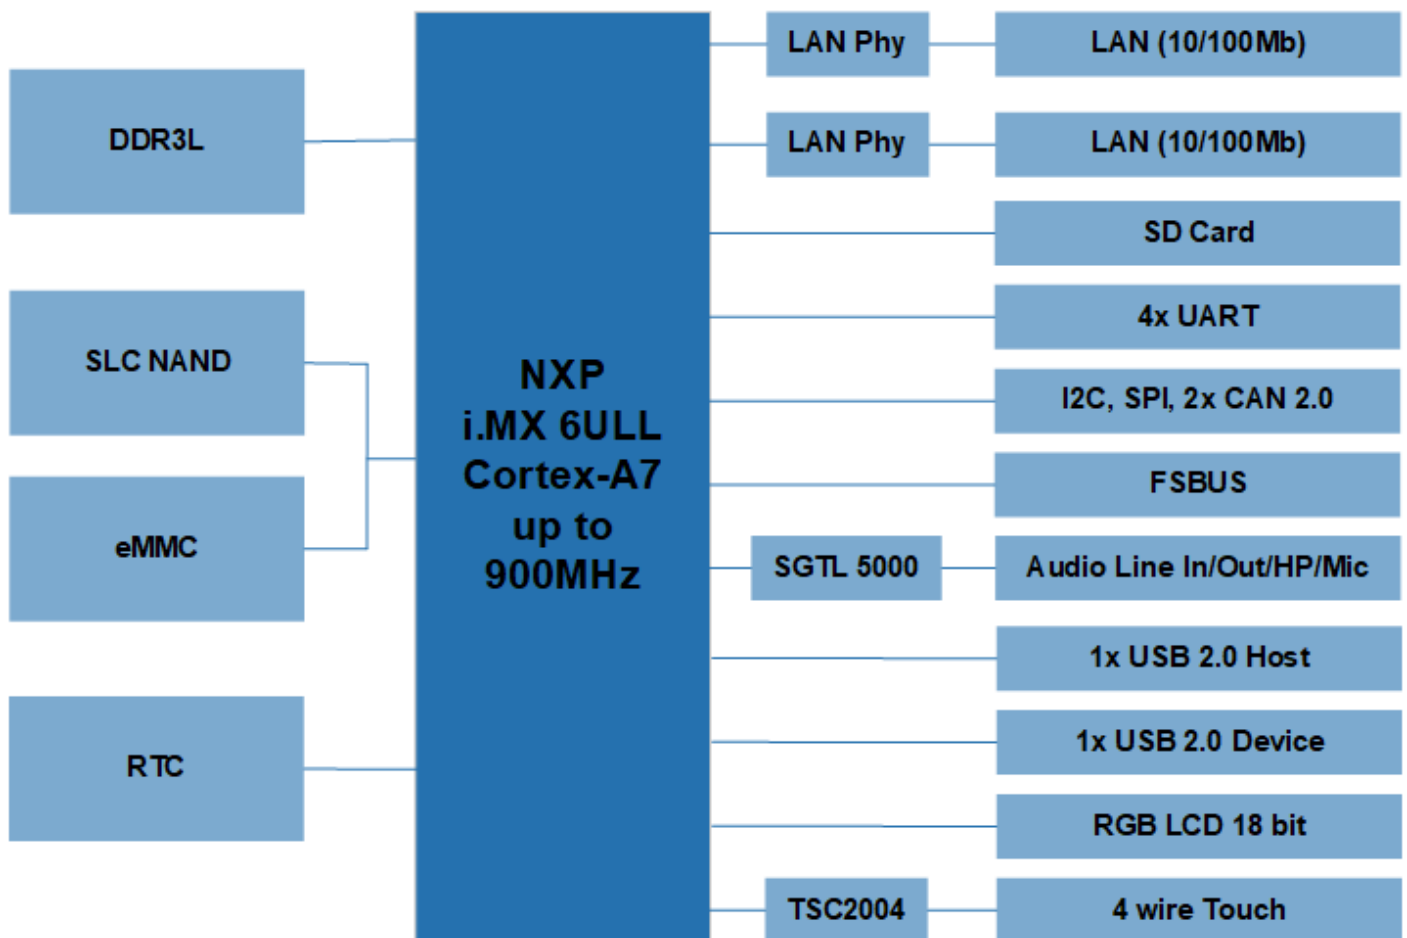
DDR3L

SLC NAND

eMMC

RTC

NXP
i.MX 6ULL
Cortex-A7
up to
900MHz

LAN Phy

LAN (10/100Mb)

LAN Phy

LAN (10/100Mb)

SD Card

4x UART

I2C, SPI, 2x CAN 2.0

FSBUS

SGTL 5000

Audio Line In/Out/HP/Mic

1x USB 2.0 Host

1x USB 2.0 Device

RGB LCD 18 bit

TSC2004

4 wire Touch